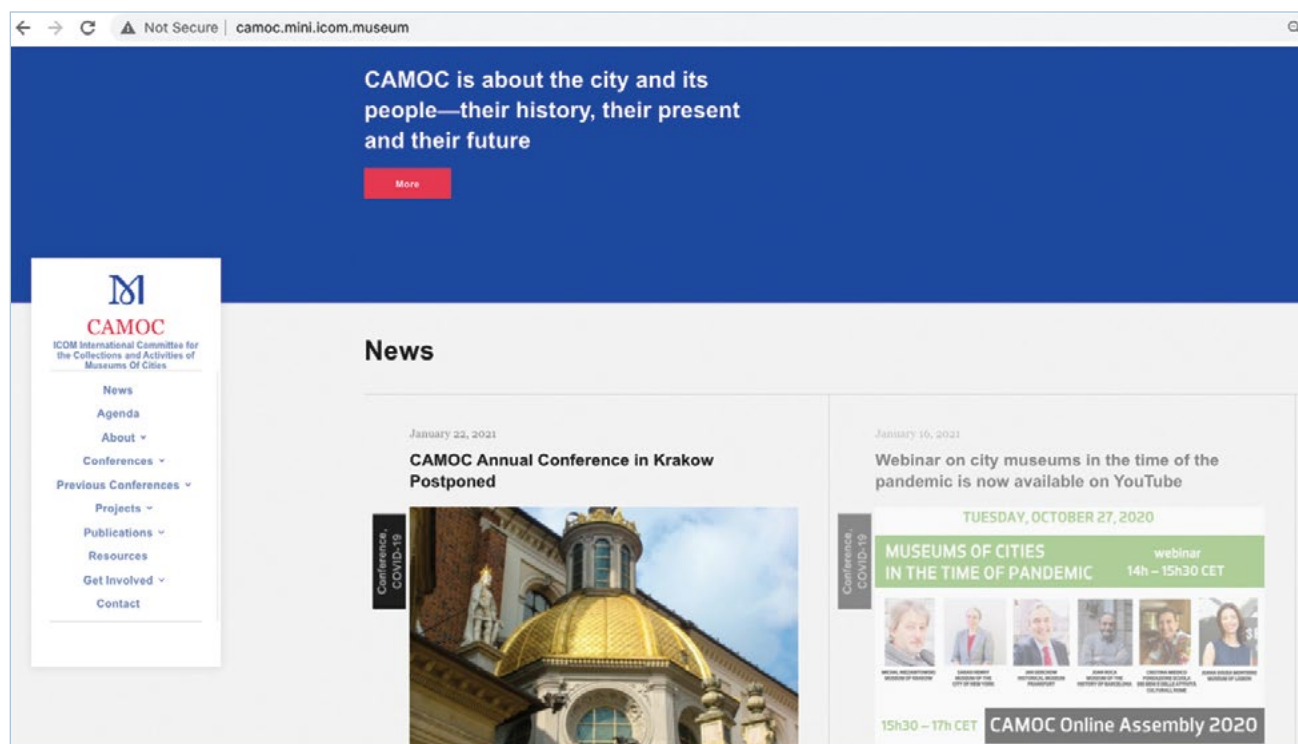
Not Secure | camoc.mini.icom.museum

CAMOC is about the city and its people—their history, their present and their future

More

CAMOC
ICOM International Committee for the Collections and Activities of Museums Of Cities

News
Agenda
About
Conferences
Previous Conferences
Projects
Publications
Resources
Get Involved
Contact

News

January 22, 2021
CAMOC Annual Conference in Krakow Postponed
Conference, COVID-19

January 16, 2021
Webinar on city museums in the time of the pandemic is now available on YouTube
Conference, COVID-19

TUESDAY, OCTOBER 27, 2020
MUSEUMS OF CITIES IN THE TIME OF PANDEMIC
webinar 14h – 15h30 CET
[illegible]
15h30 – 17h CET CAMOC Online Assembly 2020